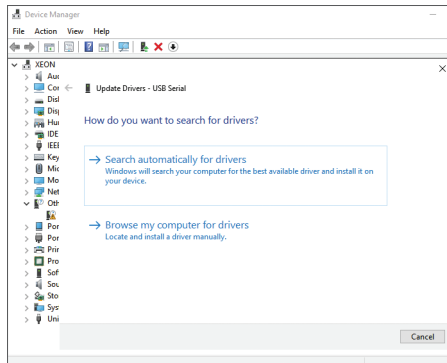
Device Manager

File Action View Help

XEON
Auc
Cor
Disl
Dis
Hu
IDE
IEEI
Key
Mic
Mo
Net
Oth
Por
Por
Prir
Pro
Sof
Sou
Sto
Sys
Uni

Update Drivers - USB Serial

How do you want to search for drivers?

→ Search automatically for drivers
Windows will search your computer for the best available driver and install it on your device.

→ Browse my computer for drivers
Locate and install a driver manually.

Cancel